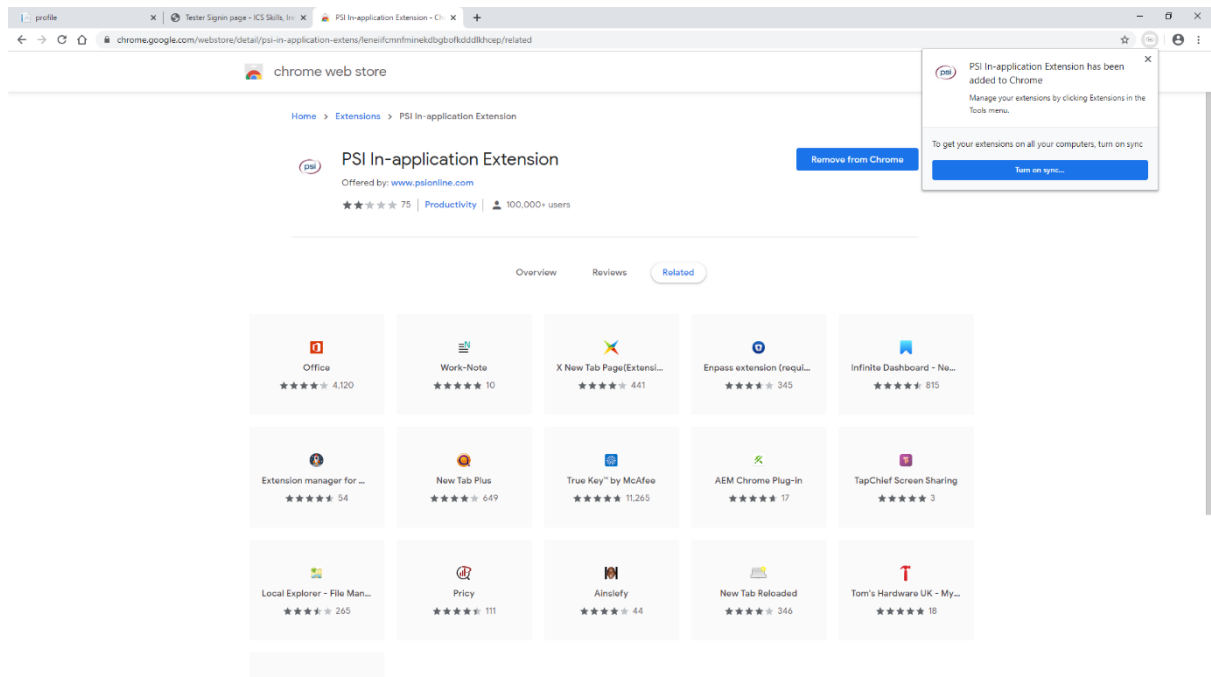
profile
Tester Signin page - ICS Skills, In
PSI In-application Extension - Ch
chrome.google.com/webstore/detail/psi-in-application-extens/leneiifcmnfminekdbgbofkdddlkhcep/related

chrome web store

Home > Extensions > PSI In-application Extension

PSI In-application Extension
Offered by: www.psionline.com
75 | Productivity | 100,000+ users

Remove from Chrome

PSI In-application Extension has been added to Chrome
Manage your extensions by clicking Extensions in the Tools menu.
To get your extensions on all your computers, turn on sync
Turn on sync...

Overview
Reviews
Related

Office
4,120

Work-Note
10

X New Tab Page(Extensi...
441

Enpass extension (requi...
345

Infinite Dashboard - Ne...
815

Extension manager for ...
54

New Tab Plus
649

True Key™ by McAfee
11,265

AEM Chrome Plug-in
17

TapChief Screen Sharing
3

Local Explorer - File Man...
265

Pricy
111

Ainslefy
44

New Tab Reloaded
346

Tom's Hardware UK - My...
18